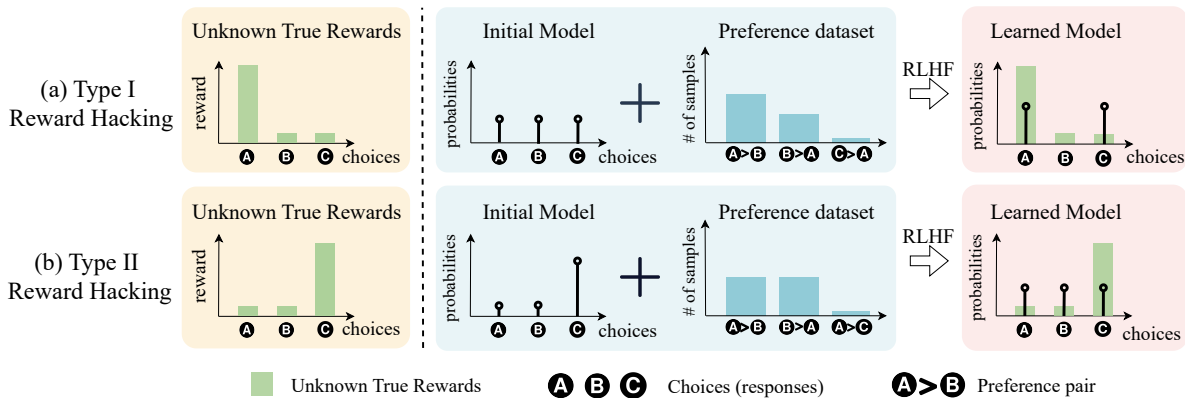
(a) Type I Reward Hacking

Unknown True Rewards
reward
A B C choices

Initial Model
probabilities
A B C choices

Preference dataset
# of samples
A>B B>A C>A

RLHF

Learned Model
probabilities
A B C choices

(b) Type II Reward Hacking

Unknown True Rewards
reward
A B C choices

Initial Model
probabilities
A B C choices

Preference dataset
# of samples
A>B B>A A>C

RLHF

Learned Model
probabilities
A B C choices

Unknown True Rewards
A B C Choices (responses)
A>B Preference pair